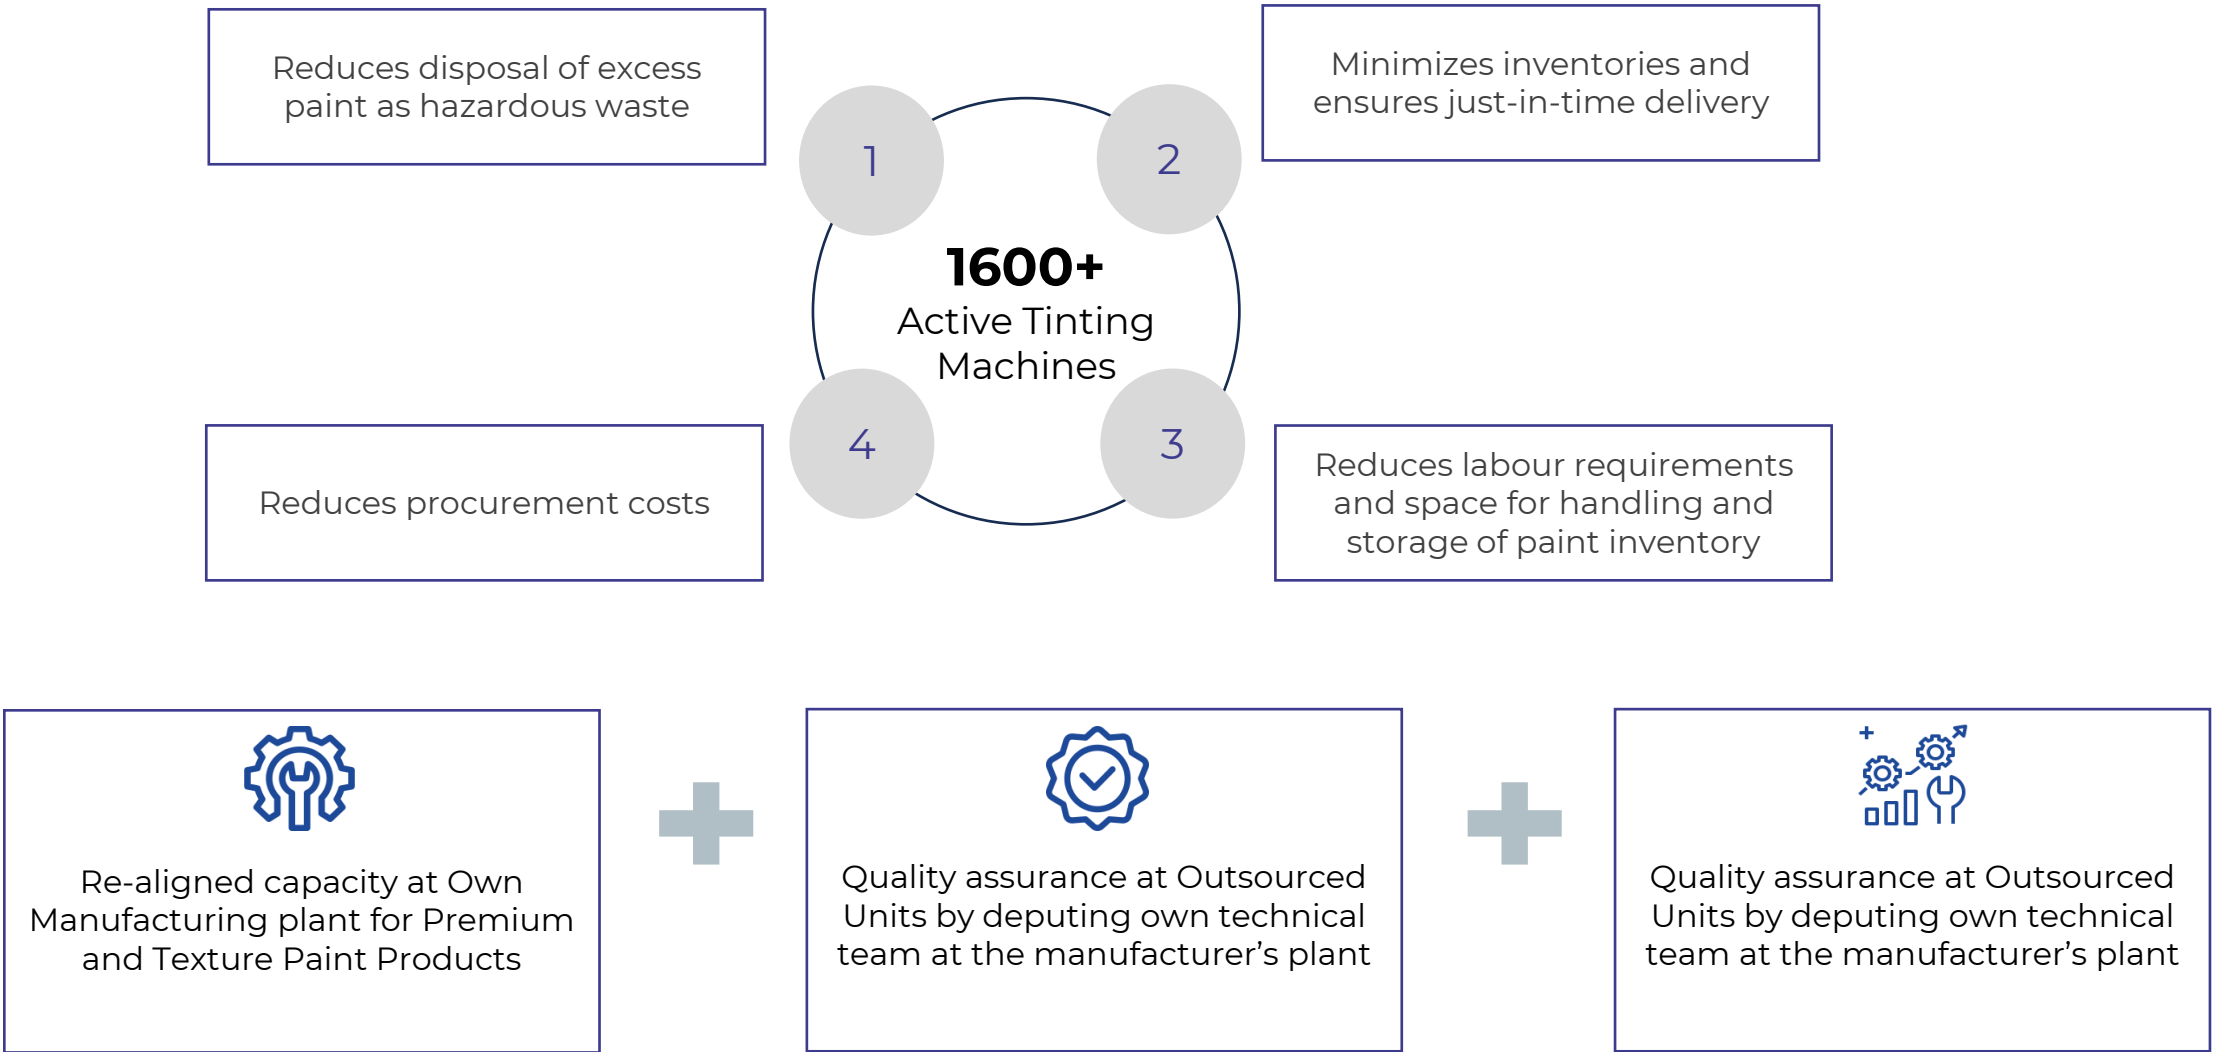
Reduces disposal of excess paint as hazardous waste

1

2

Minimizes inventories and ensures just-in-time delivery

1600+
Active Tinting Machines

4

3

Reduces procurement costs

Reduces labour requirements and space for handling and storage of paint inventory

Re-aligned capacity at Own Manufacturing plant for Premium and Texture Paint Products

Quality assurance at Outsourced Units by deputing own technical team at the manufacturer's plant

Quality assurance at Outsourced Units by deputing own technical team at the manufacturer's plant